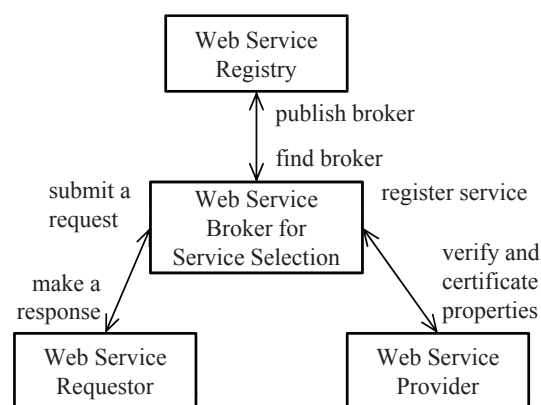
Web Service Registry

publish broker

find broker

submit a request

Web Service Broker for Service Selection

register service

make a response

verify and certificate properties

Web Service Requestor

Web Service Provider